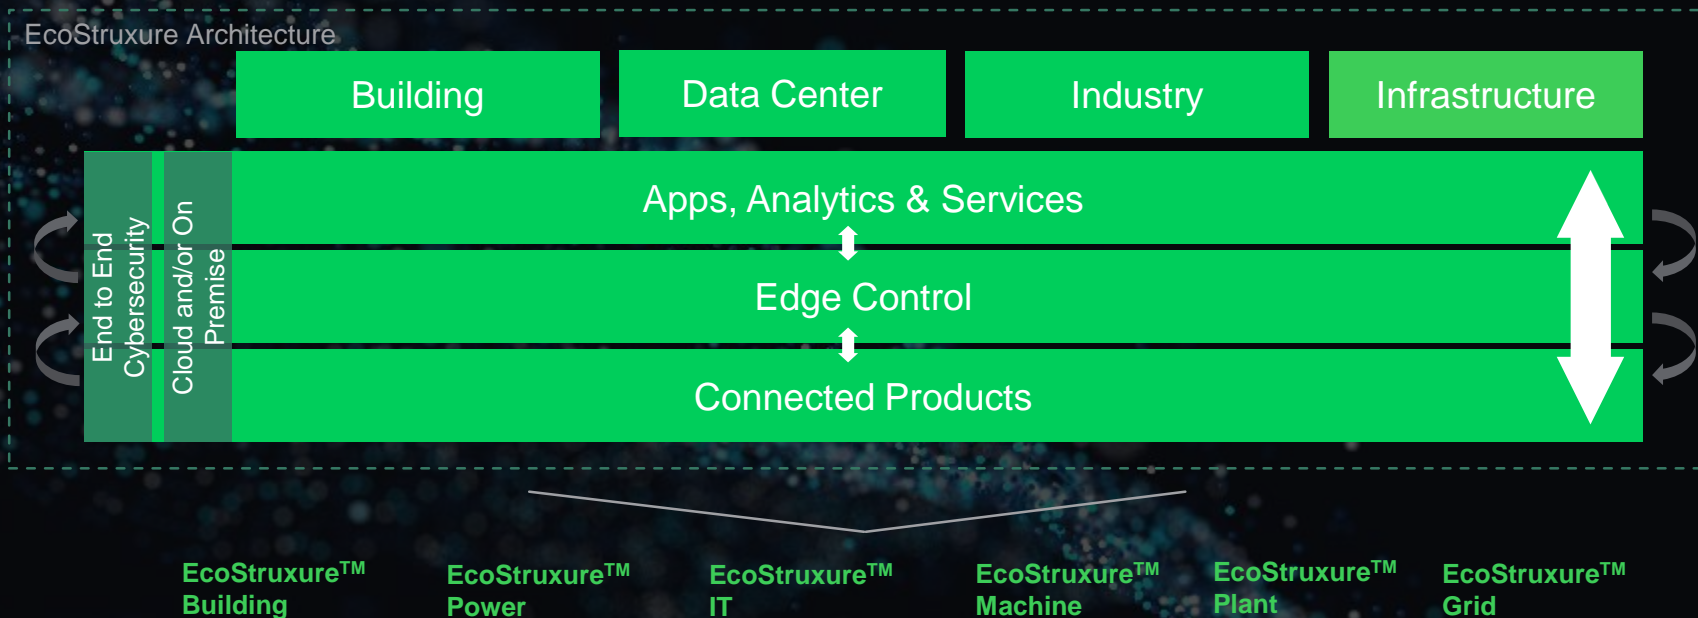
EcoStruxure Architecture

Building

Data Center

Industry

Infrastructure

End to End Cybersecurity

Cloud and/or On Premise

Apps, Analytics & Services

Edge Control

Connected Products

EcoStruxure$^{TM}$ Building

EcoStruxure$^{TM}$ Power

EcoStruxure$^{TM}$ IT

EcoStruxure$^{TM}$ Machine

EcoStruxure$^{TM}$ Plant

EcoStruxure$^{TM}$ Grid